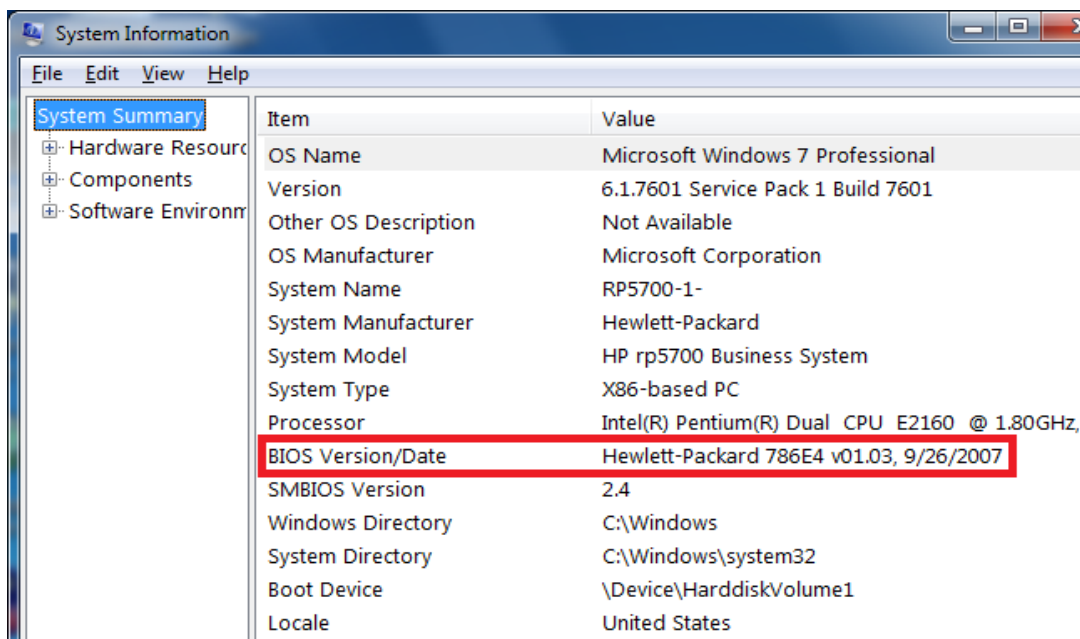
System Information

File Edit View Help

System Summary
Hardware Resourc
Components
Software Environm

| Item | Value |
|---|---|
| OS Name | Microsoft Windows 7 Professional |
| Version | 6.1.7601 Service Pack 1 Build 7601 |
| Other OS Description | Not Available |
| OS Manufacturer | Microsoft Corporation |
| System Name | RP5700-1- |
| System Manufacturer | Hewlett-Packard |
| System Model | HP rp5700 Business System |
| System Type | X86-based PC |
| Processor | Intel(R) Pentium(R) Dual CPU E2160 @ 1.80GHz, |
| BIOS Version/Date | Hewlett-Packard 786E4 v01.03, 9/26/2007 |
| SMBIOS Version | 2.4 |
| Windows Directory | C:\Windows |
| System Directory | C:\Windows\system32 |
| Boot Device | \Device\HarddiskVolume1 |
| Locale | United States |